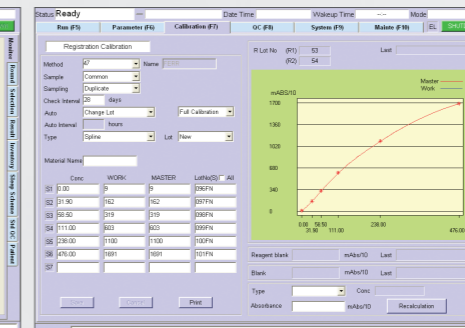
Status Ready — Date Time Wakeup Time --:-- Mode

Run (F5) Parameter (F6) Calibration (F7) QC (F8) System (F9) Mainte (F10) EL SHUT

Monitor Reread Selection Result Inventory Samp Scheme Stat QC Patient

Registration Calibration

Method 47 Name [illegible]
Sample Common
Sampling Duplicate
Check Interval 30 days
Auto Change Lot Full Calibration
Auto Interval hours
Type Spline Lot New

Material Name

| | Conc | WORK | MASTER | LotNo(S) All |
|---|---|---|---|---|
| S1 | 0.00 | 9 | 9 | 096FN |
| S2 | 31.90 | 162 | 162 | 097FN |
| S3 | 58.50 | 319 | 319 | 098FN |
| S4 | 111.00 | 603 | 603 | 099FN |
| S5 | 238.00 | 1100 | 1100 | 100FN |
| S6 | 476.00 | 1691 | 1691 | 101FN |
| S7 | | | | |

Start Cancel Print

R Lot No (R1) 53 Last
(R2) 54

Master
Work

mABS/10
1700
1360
1020
680
340
0
0.00 58.50 111.00 238.00 476.00
31.90

Reagent blank mAbs/10 Last
Blank mAbs/10 Last
Type Conc
Absorbance mAbs/10 Recalculation